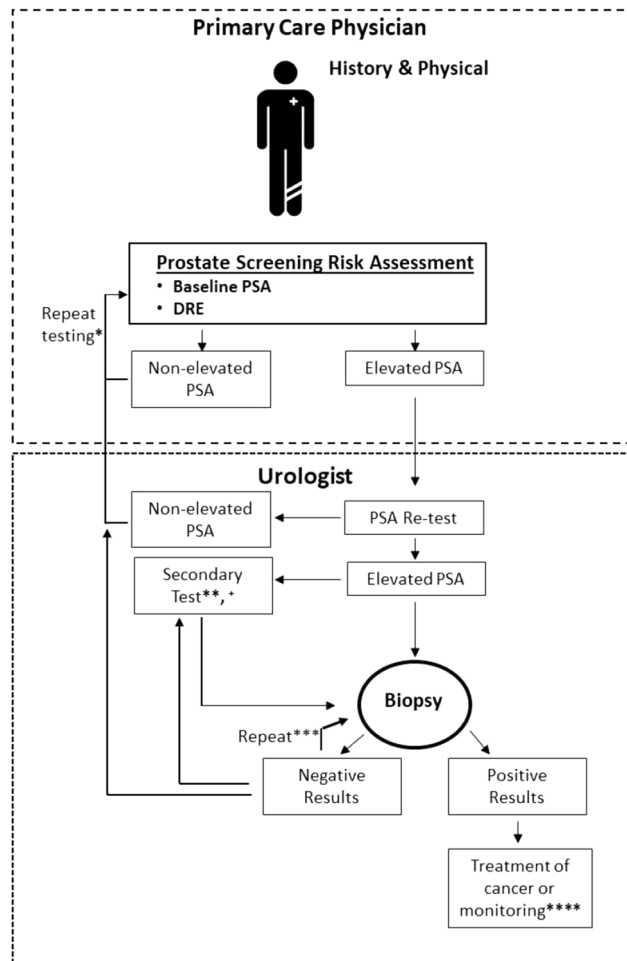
Primary Care Physician

History & Physical

Prostate Screening Risk Assessment
• Baseline PSA
• DRE

Repeat testing*

Non-elevated PSA

Elevated PSA

Urologist

Non-elevated PSA

PSA Re-test

Secondary Test**,⁺

Elevated PSA

Biopsy

Repeat***

Negative Results

Positive Results

Treatment of cancer or monitoring****